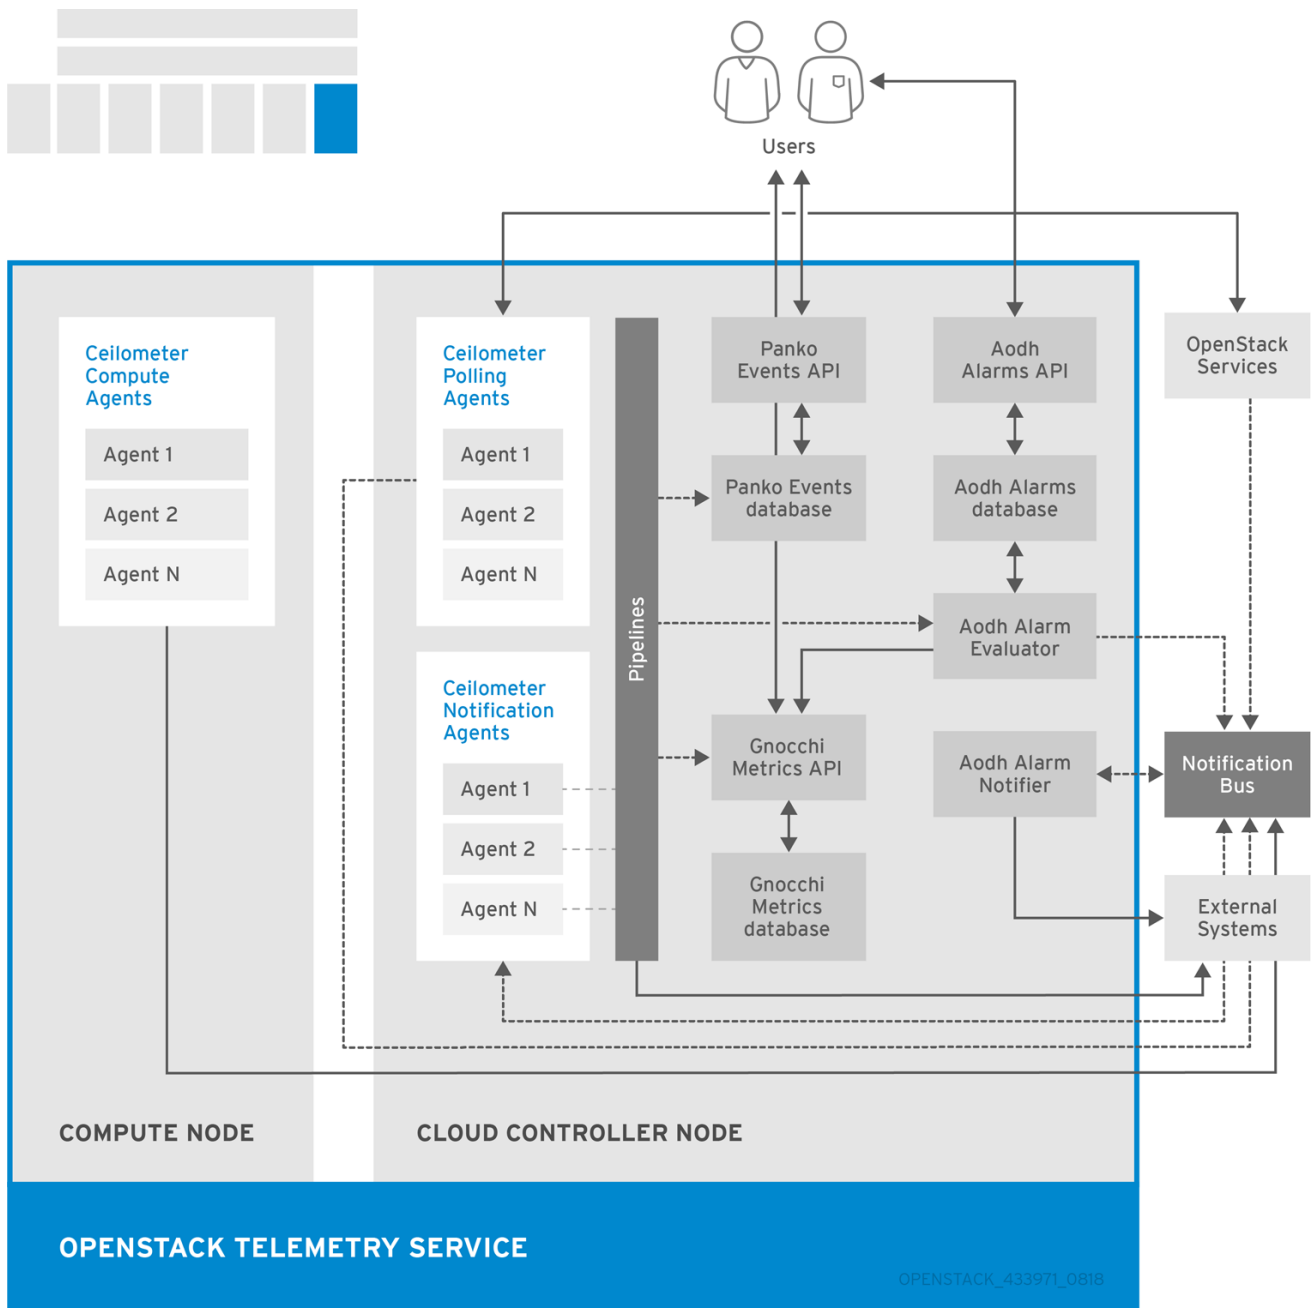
Users

Ceilometer Compute Agents

Agent 1

Agent 2

Agent N

Ceilometer Polling Agents

Agent 1

Agent 2

Agent N

Ceilometer Notification Agents

Agent 1

Agent 2

Agent N

Pipelines

Panko Events API

Panko Events database

Gnocchi Metrics API

Gnocchi Metrics database

Aodh Alarms API

Aodh Alarms database

Aodh Alarm Evaluator

Aodh Alarm Notifier

OpenStack Services

Notification Bus

External Systems

COMPUTE NODE

CLOUD CONTROLLER NODE

OPENSTACK TELEMETRY SERVICE

OPENSTACK_433971_0818